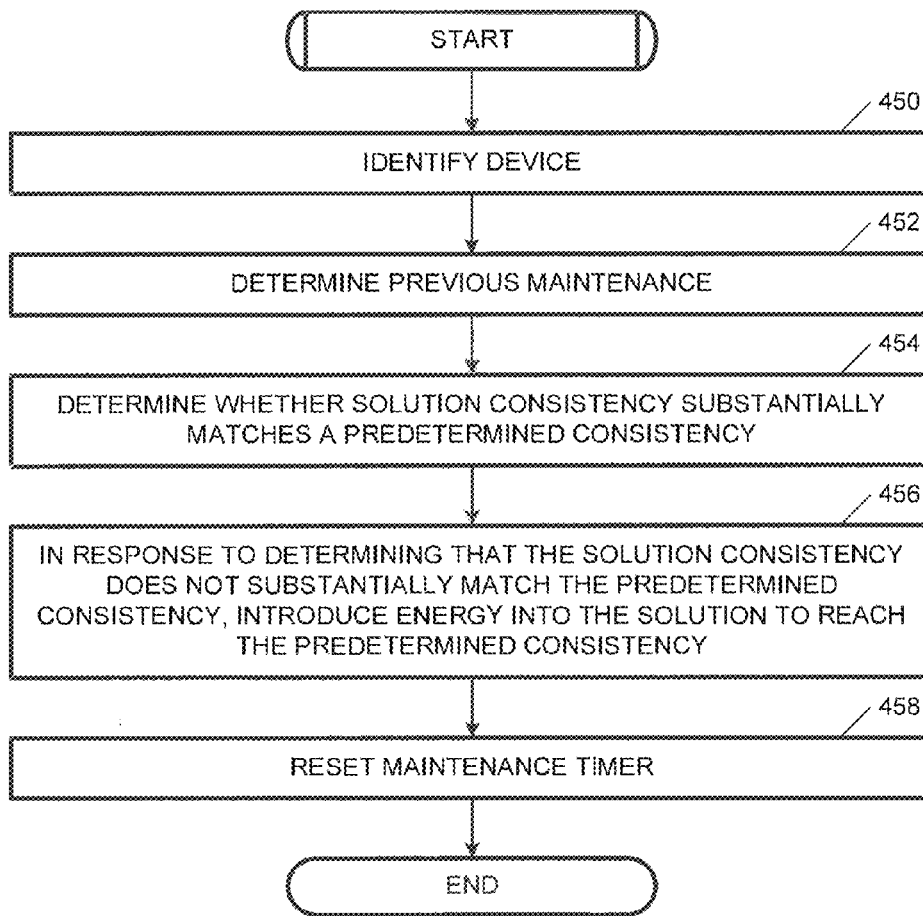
START

450

IDENTIFY DEVICE

452

DETERMINE PREVIOUS MAINTENANCE

454

DETERMINE WHETHER SOLUTION CONSISTENCY SUBSTANTIALLY MATCHES A PREDETERMINED CONSISTENCY

456

IN RESPONSE TO DETERMINING THAT THE SOLUTION CONSISTENCY DOES NOT SUBSTANTIALLY MATCH THE PREDETERMINED CONSISTENCY, INTRODUCE ENERGY INTO THE SOLUTION TO REACH THE PREDETERMINED CONSISTENCY

458

RESET MAINTENANCE TIMER

END